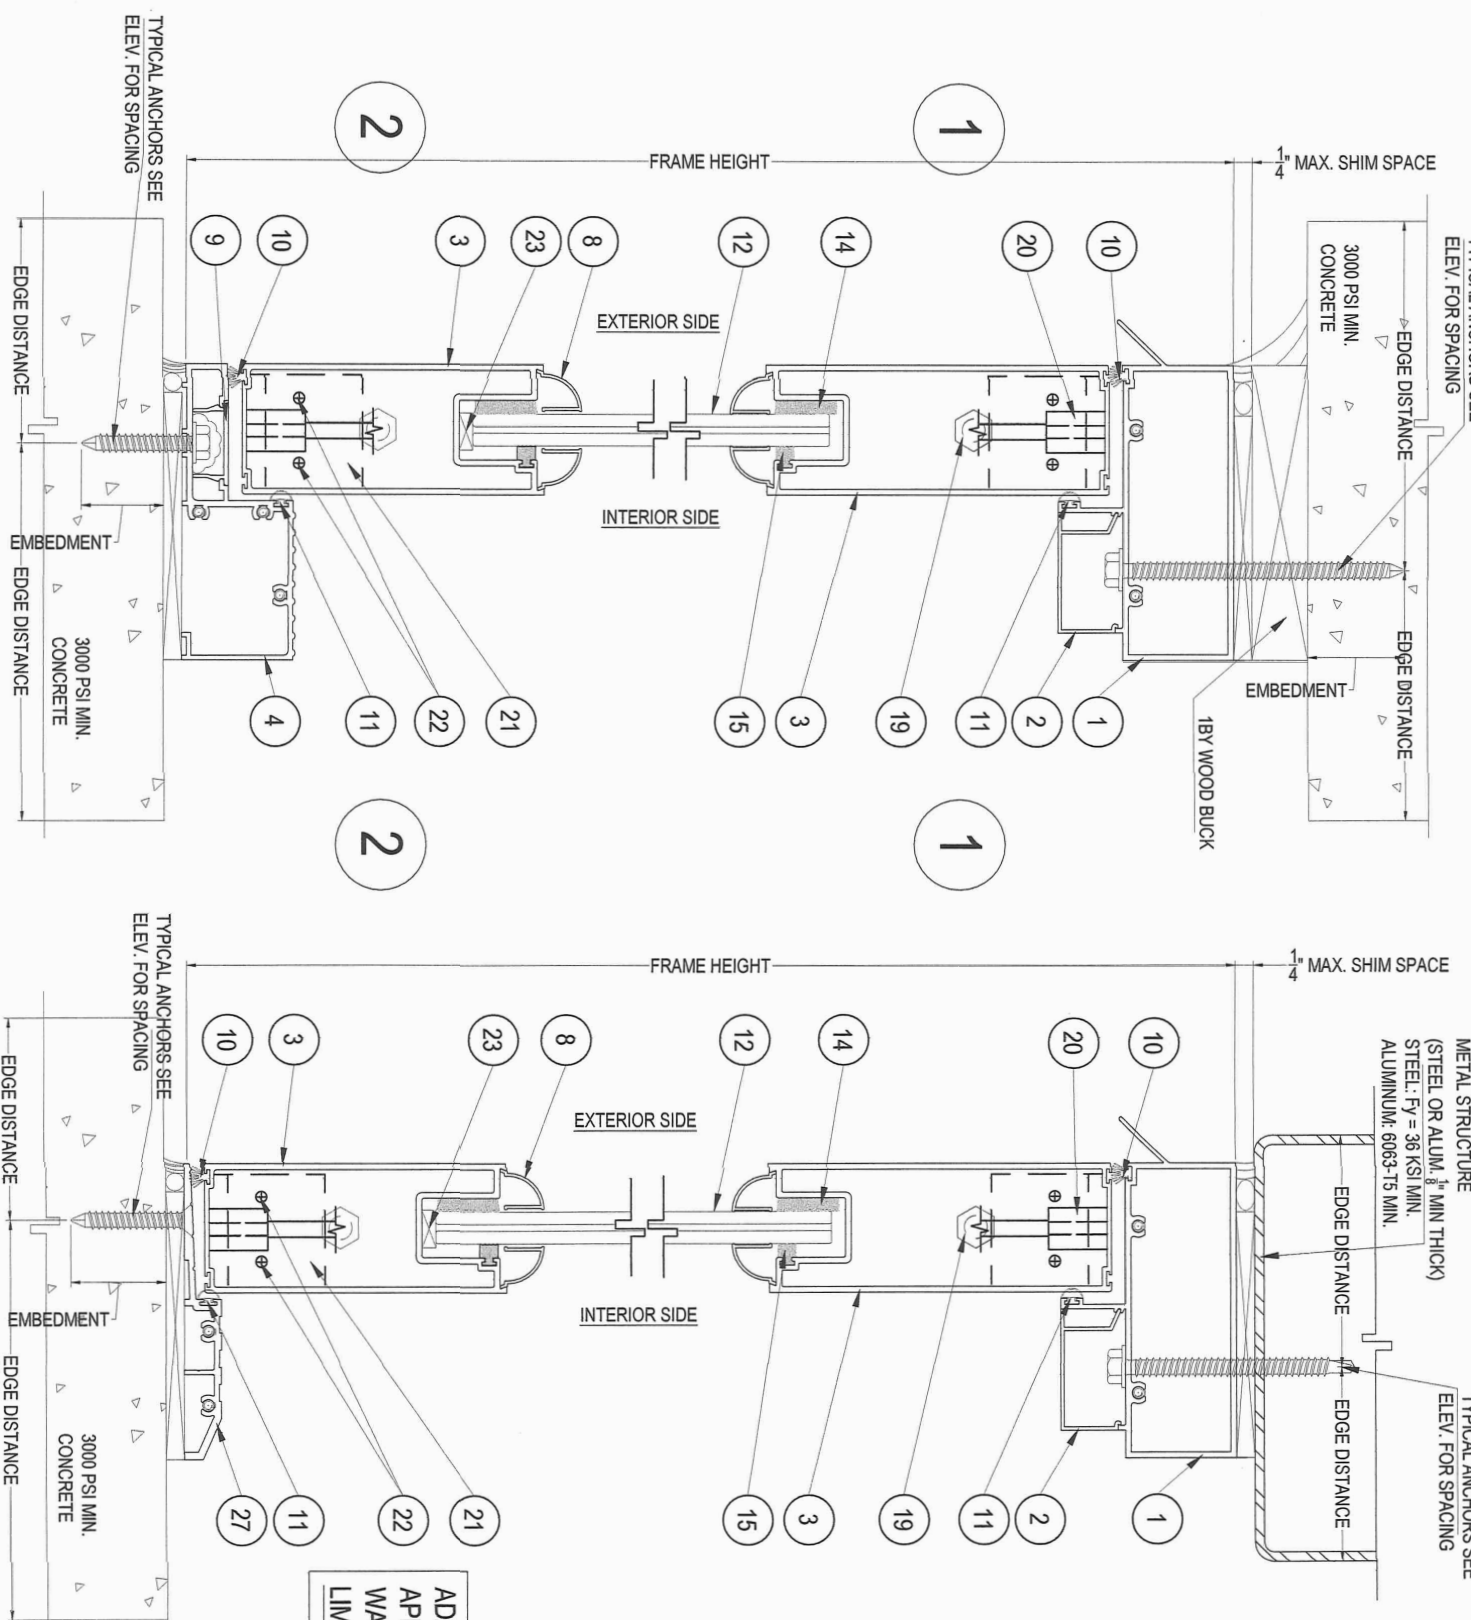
TYPICAL ANCHORS SEE ELEV. FOR SPACING

2

1

FRAME HEIGHT

$\frac{1}{4}$" MAX. SHIM SPACE

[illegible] ANCHORS SEE ELEV. FOR SPACING

3000 PSI MIN. CONCRETE

EDGE DISTANCE

EXTERIOR SIDE

INTERIOR SIDE

EMBEDMENT

EDGE DISTANCE

3000 PSI MIN. CONCRETE

EDGE DISTANCE

EMBEDMENT

EDGE DISTANCE

1BY WOOD BUCK

9 10 3 23 8 12 14 20 10

4 11 22 21 15 3 19 11 2 1

2

1

TYPICAL ANCHORS SEE ELEV. FOR SPACING

FRAME HEIGHT

$\frac{1}{4}$" MAX. SHIM SPACE

METAL STRUCTURE (STEEL OR ALUM. $\frac{1}{8}$" MIN THICK) STEEL: Fy = 36 KSI MIN. ALUMINUM: 6063-T5 MIN.

EDGE DISTANCE

EXTERIOR SIDE

INTERIOR SIDE

EDGE DISTANCE

EMBEDMENT

EDGE DISTANCE

3000 PSI MIN. CONCRETE

EDGE DISTANCE

TYPICAL ANCHORS SEE ELEV. FOR SPACING

10 3 23 8 12 14 20 10

27 11 22 21 15 3 19 11 2 1

AD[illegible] AP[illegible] WA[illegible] LIM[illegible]